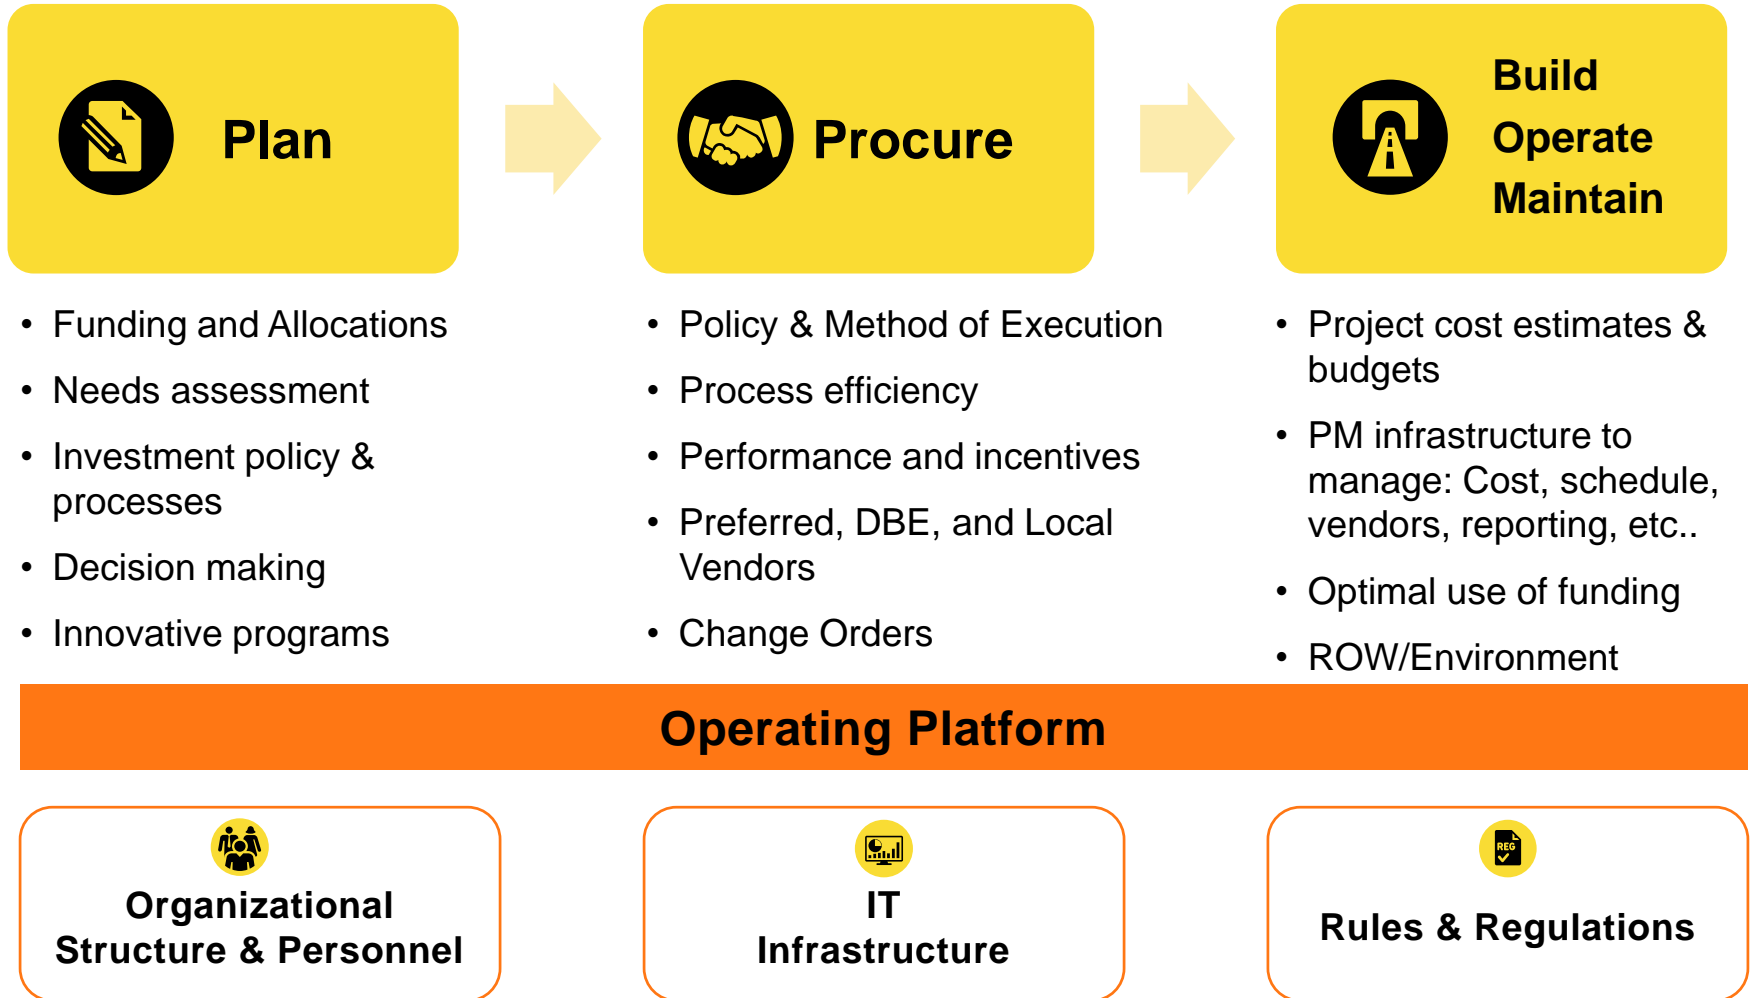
Plan

Procure

Build
Operate
Maintain

- Funding and Allocations
- Needs assessment
- Investment policy & processes
- Decision making
- Innovative programs

- Policy & Method of Execution
- Process efficiency
- Performance and incentives
- Preferred, DBE, and Local Vendors
- Change Orders

- Project cost estimates & budgets
- PM infrastructure to manage: Cost, schedule, vendors, reporting, etc..
- Optimal use of funding
- ROW/Environment

Operating Platform

Organizational Structure & Personnel

IT Infrastructure

REG

Rules & Regulations